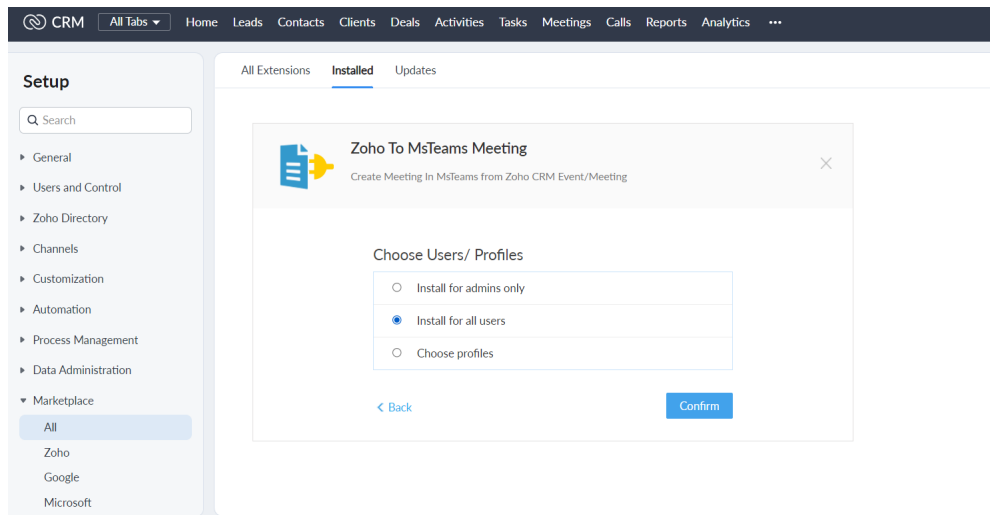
CRM All Tabs Home Leads Contacts Clients Deals Activities Tasks Meetings Calls Reports Analytics •••

Setup

Search

General
Users and Control
Zoho Directory
Channels
Customization
Automation
Process Management
Data Administration
Marketplace
All
Zoho
Google
Microsoft

All Extensions Installed Updates

Zoho To MsTeams Meeting
Create Meeting In MsTeams from Zoho CRM Event/Meeting

Choose Users/ Profiles
Install for admins only
Install for all users
Choose profiles

Back
Confirm